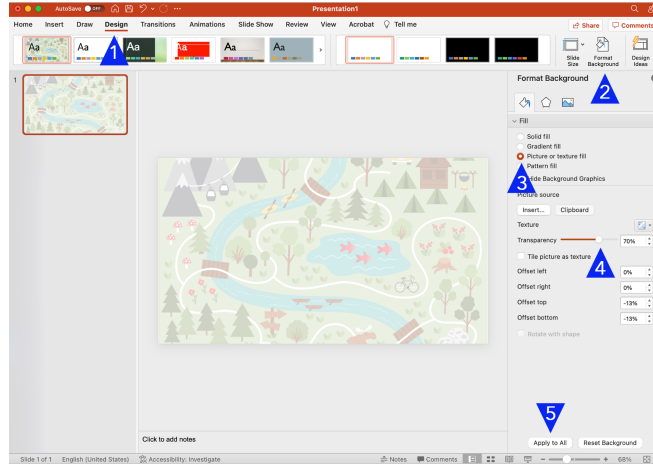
AutoSave OFF

Presentation1

Home Insert Draw Design Transitions Animations Slide Show Review View Acrobat Tell me

Share Comments

Aa Aa Aa Aa Aa Aa

1

Slide Size Format Background Design Ideas

1

Format Background

2

Fill

Solid fill
Gradient fill
Picture or texture fill
Pattern fill

3

Hide Background Graphics

Picture source

Insert... Clipboard

Texture

Transparency 70%

Tile picture as texture

4

Offset left 0%

Offset right 0%

Offset top -13%

Offset bottom -13%

Rotate with shape

Click to add notes

5

Apply to All Reset Background

Slide 1 of 1 English (United States) Accessibility: Investigate Notes Comments 68%